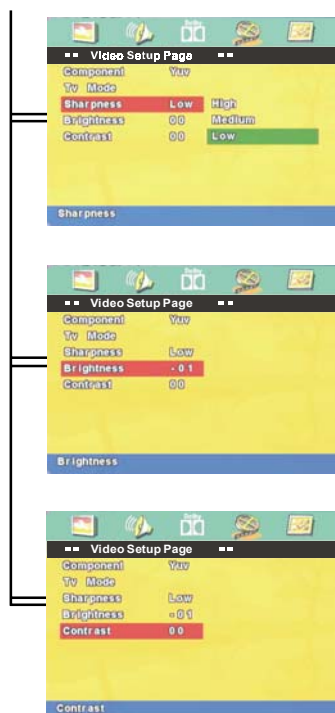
-- Video Setup Page --
Component Yuv
Tv Mode
Sharpness Low High
Brightness 00 Medium
Contrast 00 Low
Sharpness

-- Video Setup Page --
Component Yuv
Tv Mode
Sharpness Low
Brightness - 0 1
Contrast 00
Brightness

-- Video Setup Page --
Component Yuv
Tv Mode
Sharpness Low
Brightness - 0 1
Contrast 0 0
Contrast